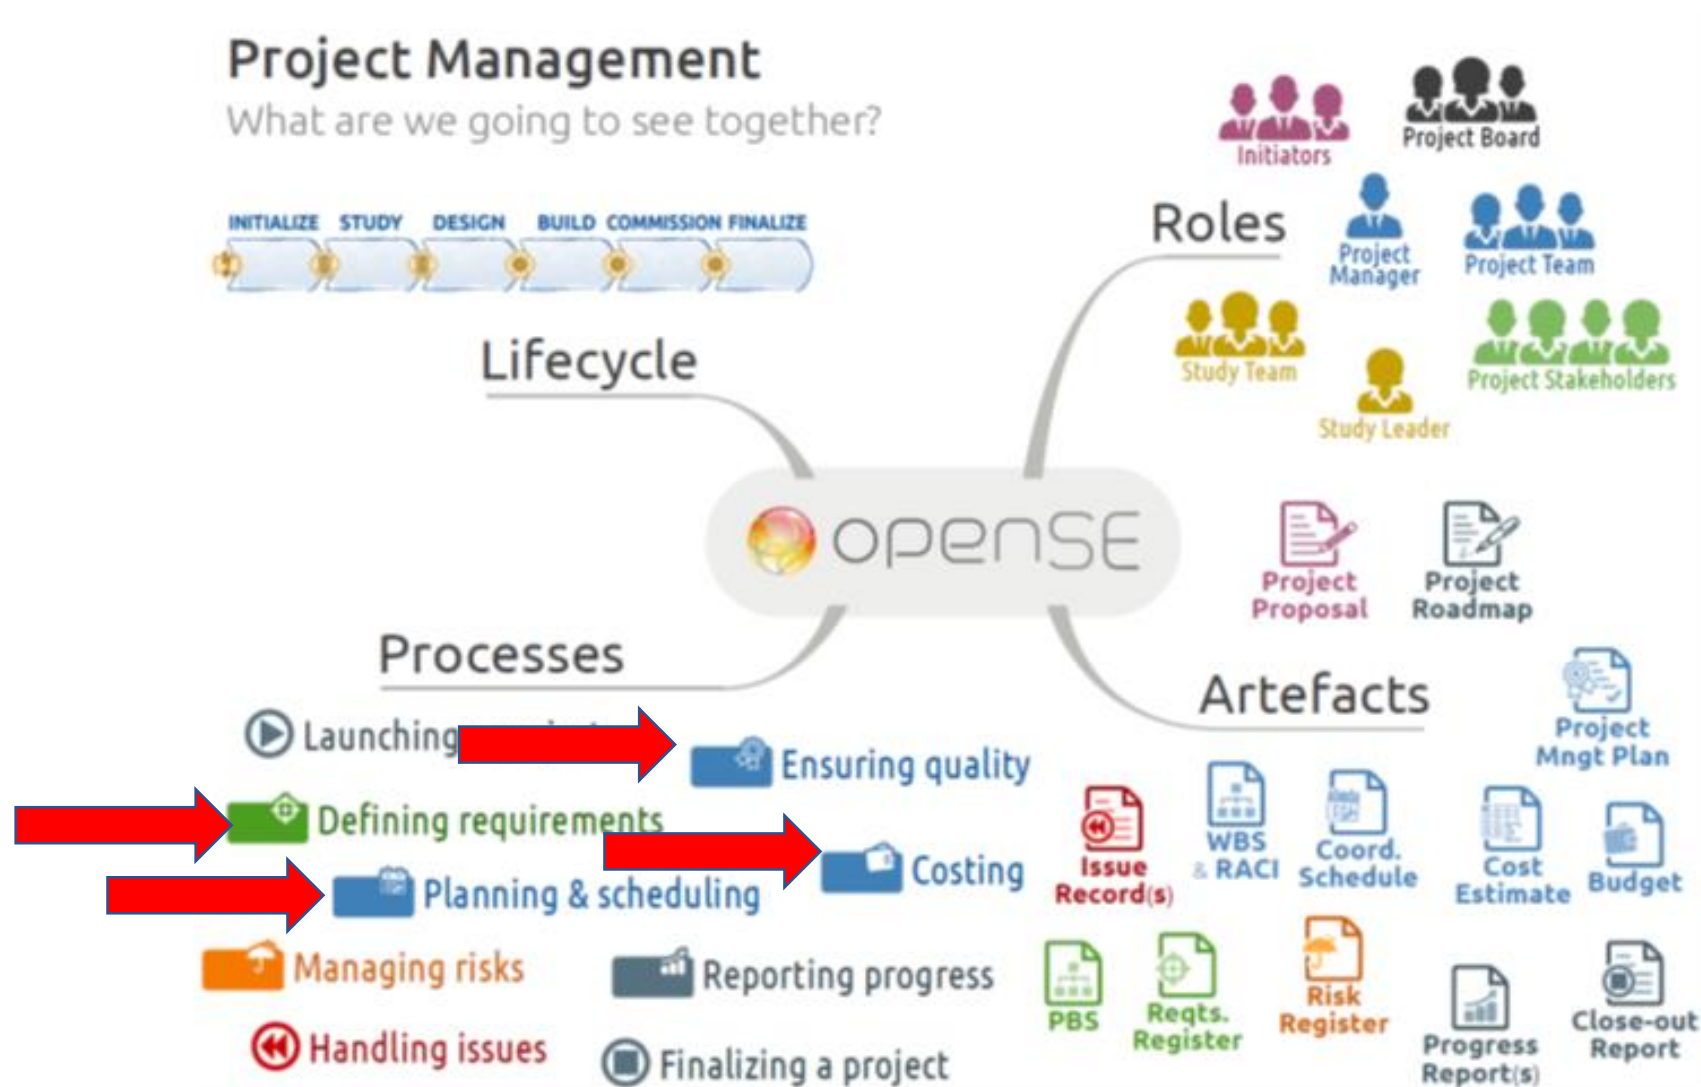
Project Management
What are we going to see together?

INITIALIZE STUDY DESIGN BUILD COMMISSION FINALIZE

Lifecycle

Roles

Initiators
Project Board
Project Manager
Project Team
Study Team
Project Stakeholders
Study Leader

openSE

Project Proposal
Project Roadmap

Processes

Launching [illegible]
Ensuring quality
Defining requirements
Costing
Planning & scheduling
Managing risks
Reporting progress
Handling issues
Finalizing a project

Artefacts

Project Mngt Plan
Issue Record(s)
WBS & RACI
Coord. Schedule
Cost Estimate
Budget
PBS
Reqts. Register
Risk Register
Progress Report(s)
Close-out Report